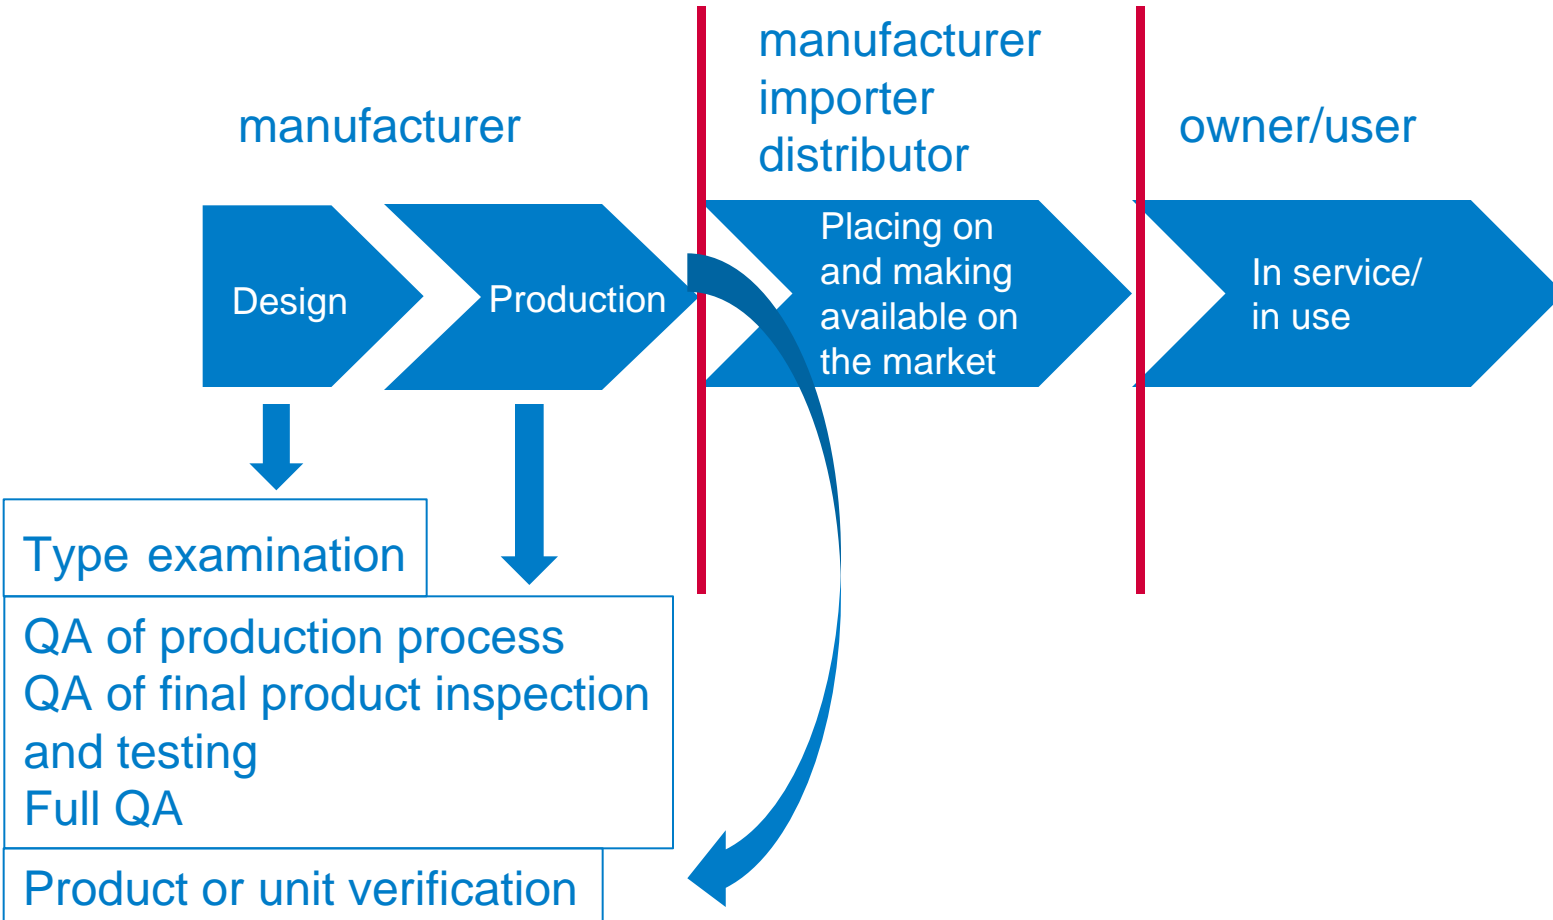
manufacturer

manufacturer
importer
distributor

owner/user

Design

Production

Placing on and making available on the market

In service/ in use

Type examination

QA of production process
QA of final product inspection and testing
Full QA

Product or unit verification